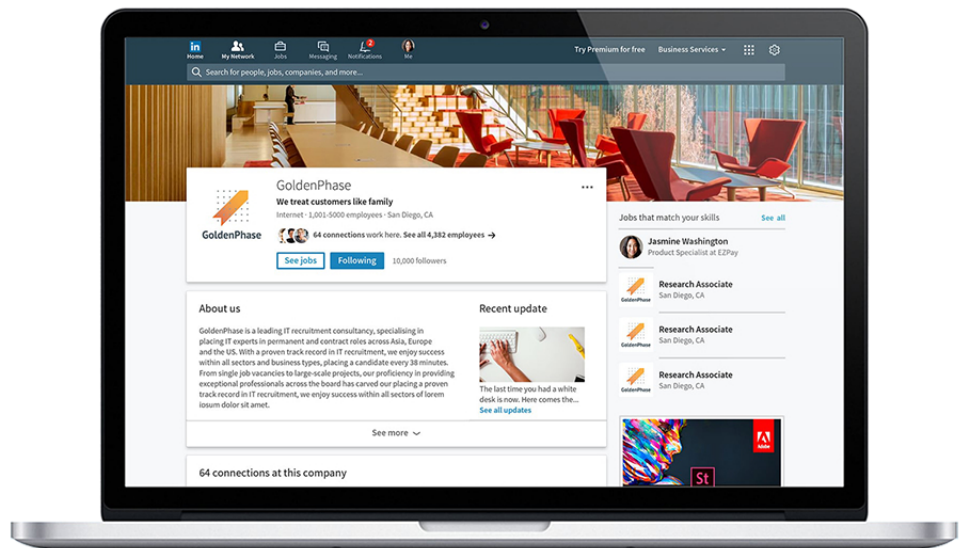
in Home
My Network
Jobs
Messaging
2
Notifications
Me
Try Premium for free
Business Services
Search for people, jobs, companies, and more...

GoldenPhase
GoldenPhase
We treat customers like family
Internet • 1,001-5000 employees • San Diego, CA
64 connections work here. See all 4,382 employees →
See jobs
Following
10,000 followers

About us
GoldenPhase is a leading IT recruitment consultancy, specialising in placing IT experts in permanent and contract roles across Asia, Europe and the US. With a proven track record in IT recruitment, we enjoy success within all sectors and business types, placing a candidate every 38 minutes. From single job vacancies to large-scale projects, our proficiency in providing exceptional professionals across the board has carved our placing a proven track record in IT recruitment, we enjoy success within all sectors of lorem iosum dolor sit amet.

Recent update
The last time you had a white desk is now. Here comes the...
See all updates

See more

64 connections at this company

Jobs that match your skills
See all
Jasmine Washington
Product Specialist at EZPay
GoldenPhase
Research Associate
San Diego, CA
GoldenPhase
Research Associate
San Diego, CA
GoldenPhase
Research Associate
San Diego, CA
Adobe
St